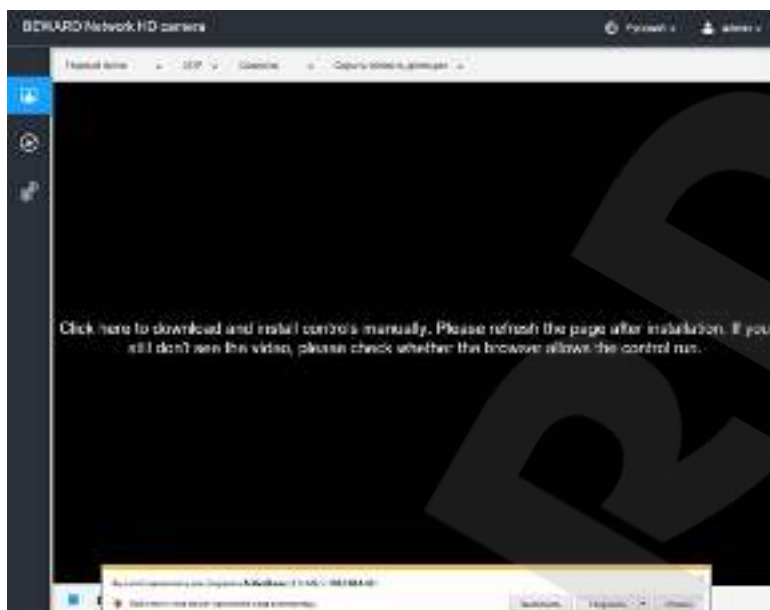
BEWARD Network HD camera

Русский admin

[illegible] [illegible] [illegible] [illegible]

Click here to download and install controls manually. Please refresh the page after installation. If you still don't see the video, please check whether the browser allows the control run.

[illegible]

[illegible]

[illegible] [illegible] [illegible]